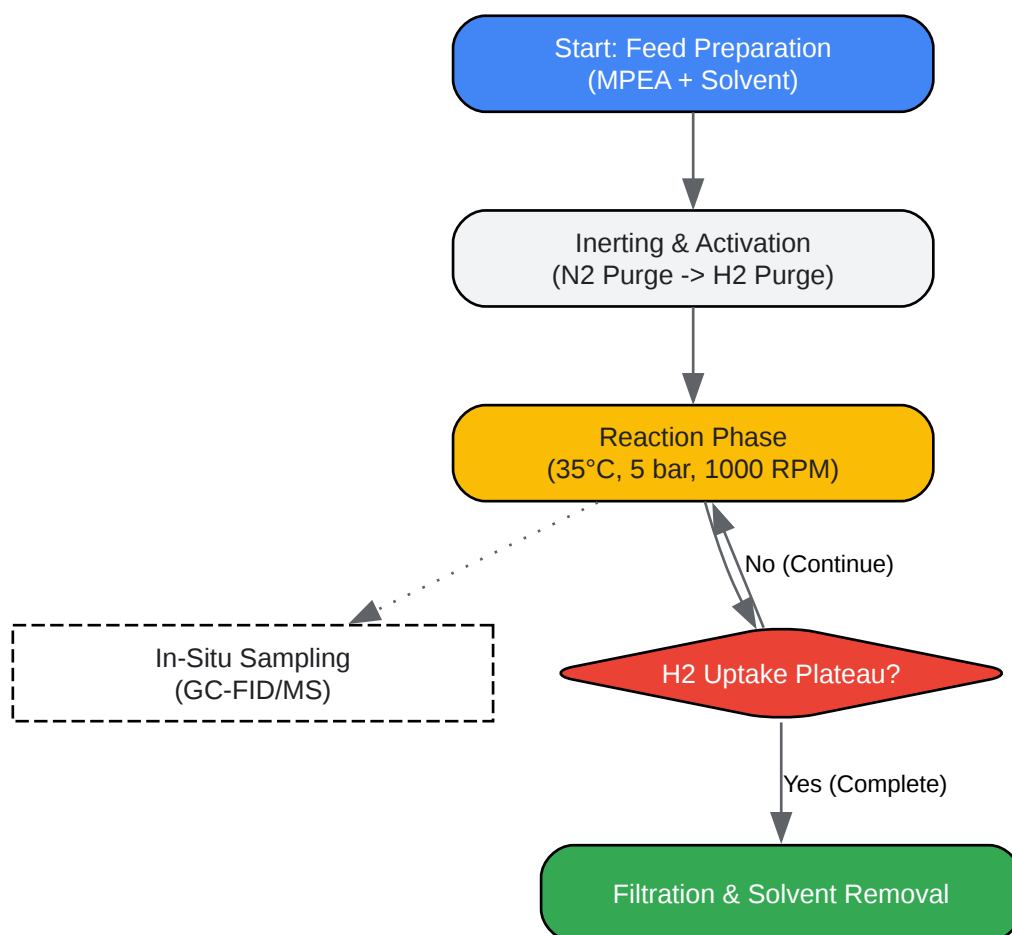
Start: Feed Preparation
(MPEA + Solvent)

Inerting & Activation
(N2 Purge -> H2 Purge)

Reaction Phase
(35°C, 5 bar, 1000 RPM)

No (Continue)

In-Situ Sampling
(GC-FID/MS)

H2 Uptake Plateau?

Yes (Complete)

Filtration & Solvent Removal